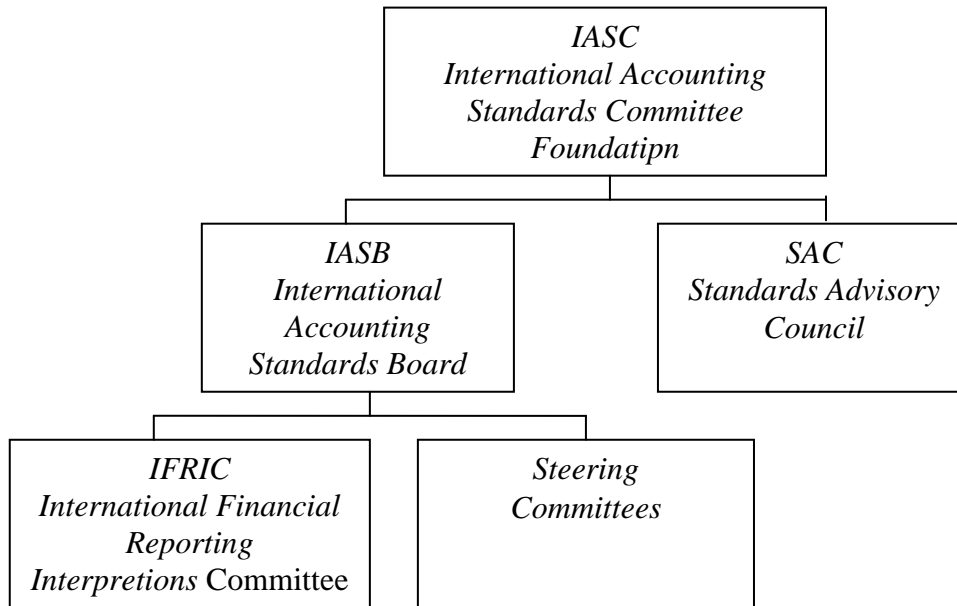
IASC
International Accounting Standards Committee Foundatipn

IASB
International Accounting Standards Board

SAC
Standards Advisory Council

IFRIC
International Financial Reporting Interpretions Committee

Steering Committees